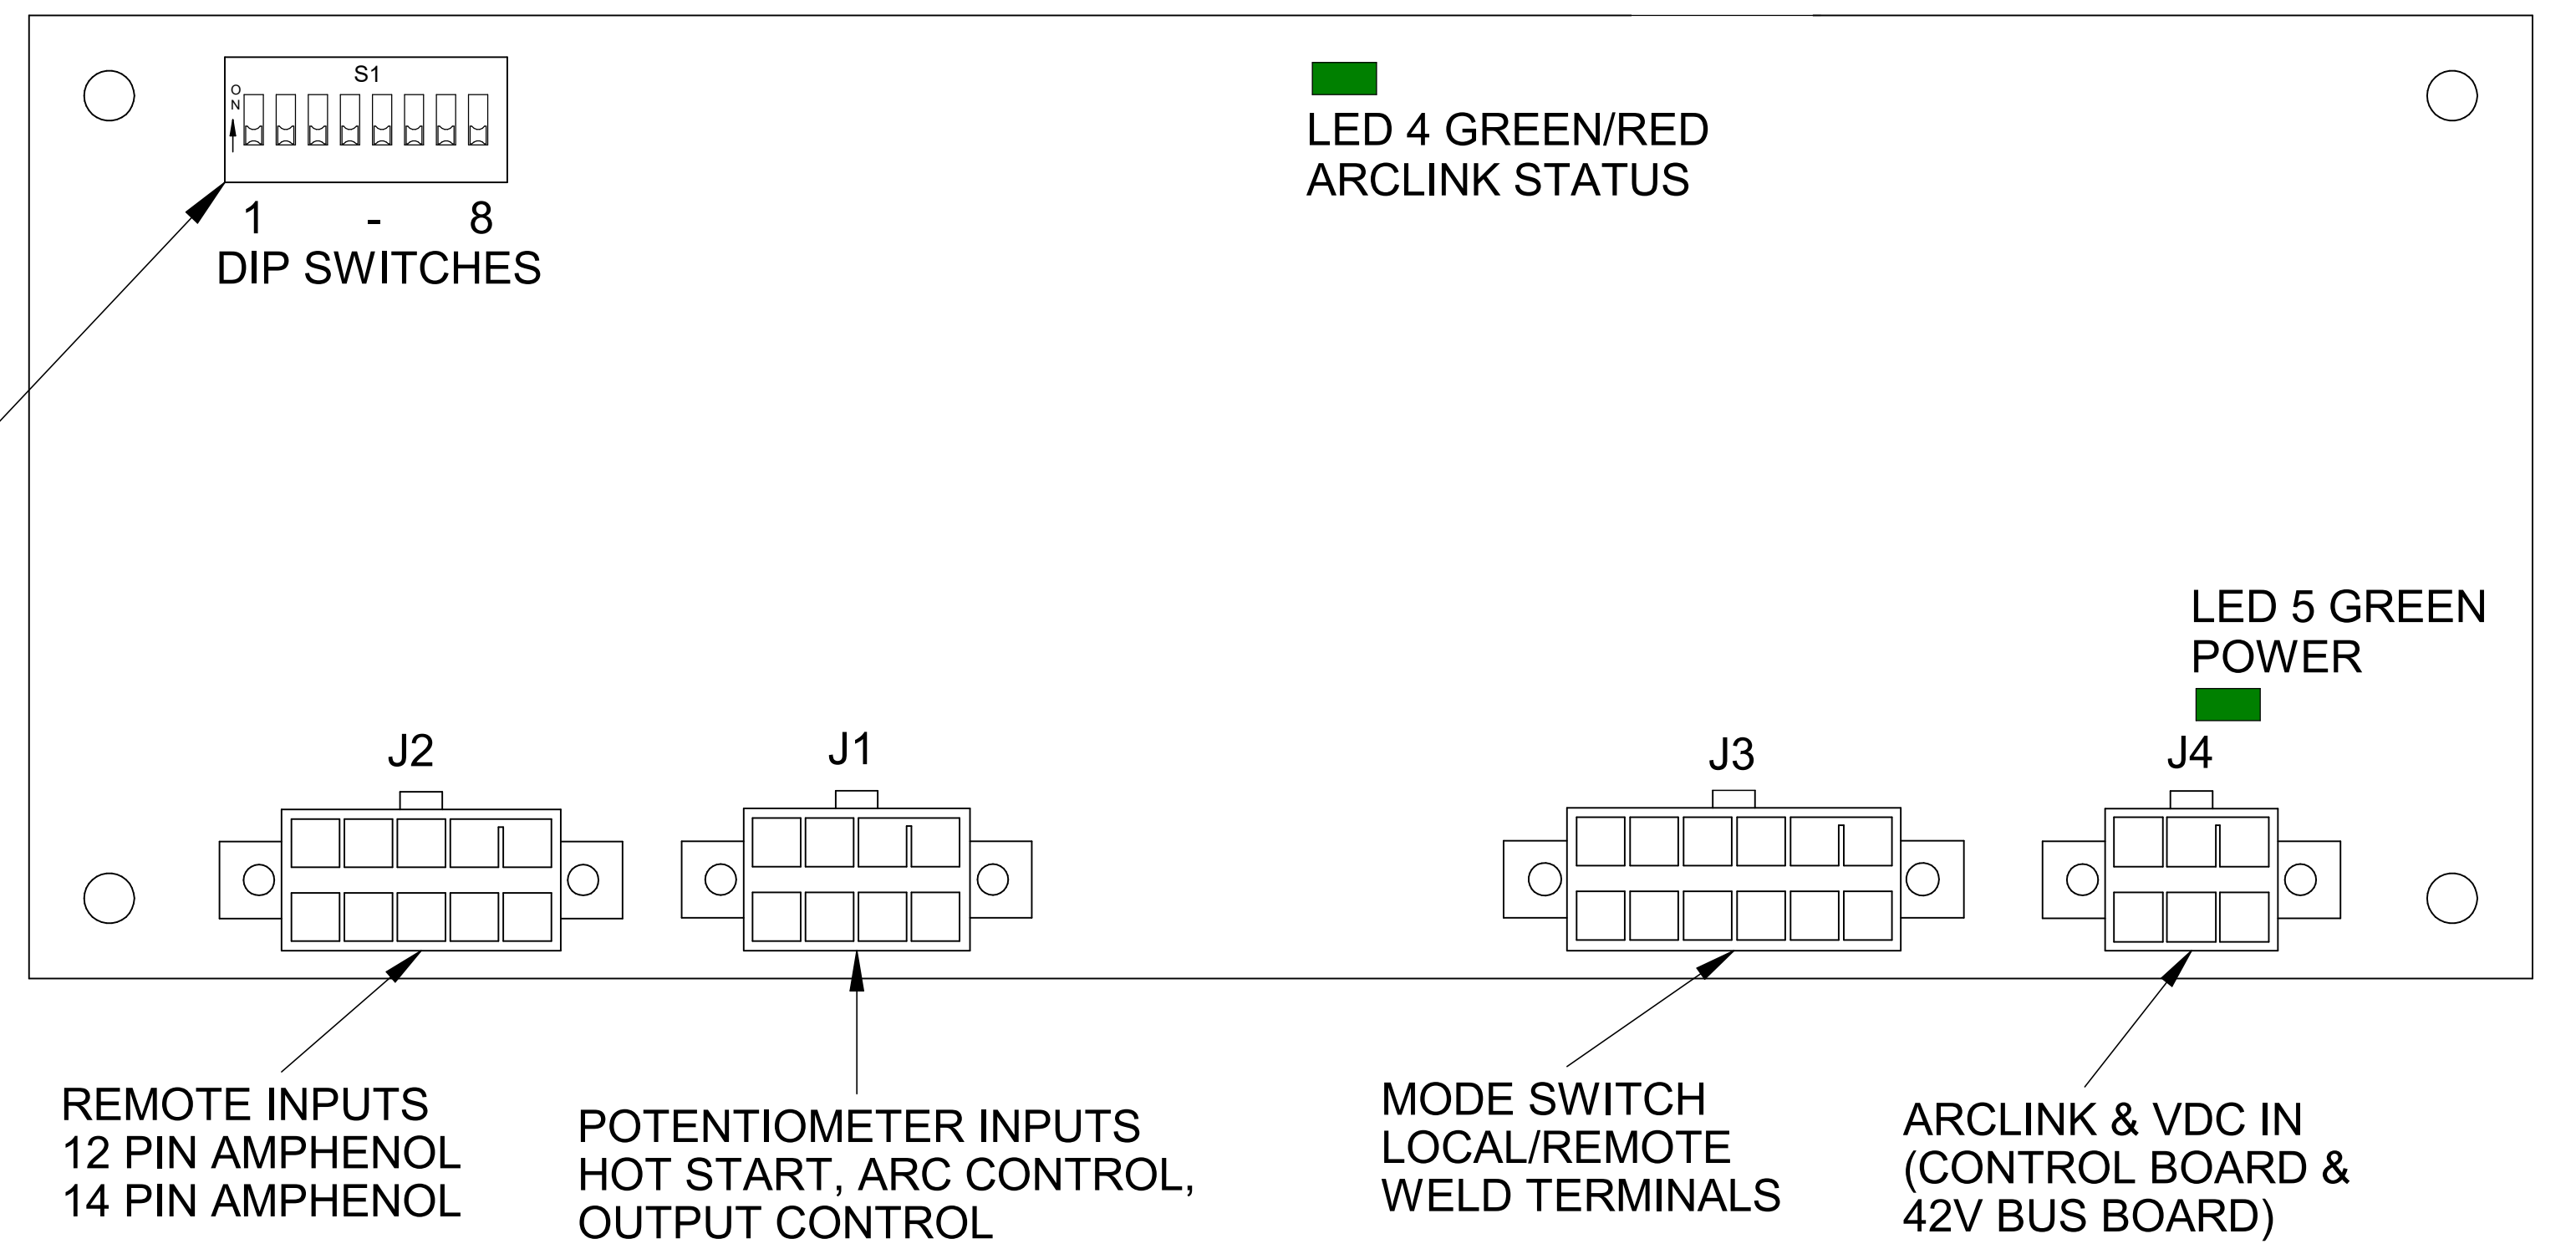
S1

ON

1 - 8
DIP SWITCHES

LED 4 GREEN/RED
ARCLINK STATUS

LED 5 GREEN
POWER

J2

J1

J3

J4

REMOTE INPUTS
12 PIN AMPHENOL
14 PIN AMPHENOL

POTENTIOMETER INPUTS
HOT START, ARC CONTROL,
OUTPUT CONTROL

MODE SWITCH
LOCAL/REMOTE
WELD TERMINALS

ARCLINK & VDC IN
(CONTROL BOARD &
42V BUS BOARD)